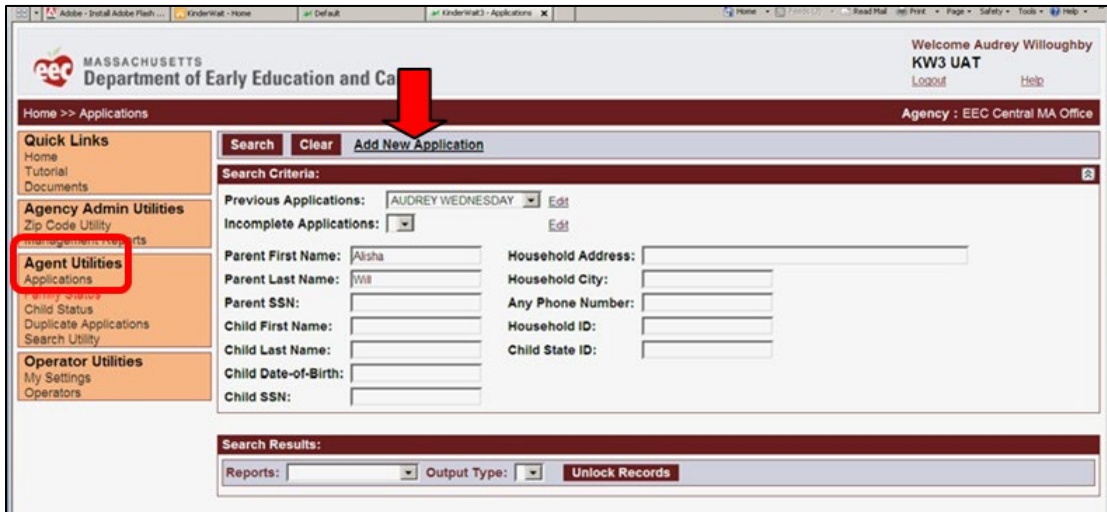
Adobe - Install Adobe Flash ... | KinderWait - Home | Default | KinderWait3 - Applications

Home · Feeds · Read Mail · Print · Page · Safety · Tools · Help

MASSACHUSETTS
Department of Early Education and Ca

Welcome Audrey Willoughby
KW3 UAT
Logout Help

Home >> Applications

Agency : EEC Central MA Office

Quick Links
Home
Tutorial
Documents

Agency Admin Utilities
Zip Code Utility
Management Reports

Agent Utilities
Applications
Family Status
Child Status
Duplicate Applications
Search Utility

Operator Utilities
My Settings
Operators

Search Clear Add New Application

Search Criteria:

Previous Applications: AUDREY WEDNESDAY Edit
Incomplete Applications: Edit

Parent First Name: Alisha
Parent Last Name: Will
Parent SSN:
Child First Name:
Child Last Name:
Child Date-of-Birth:
Child SSN:

Household Address:
Household City:
Any Phone Number:
Household ID:
Child State ID:

Search Results:

Reports: Output Type: Unlock Records